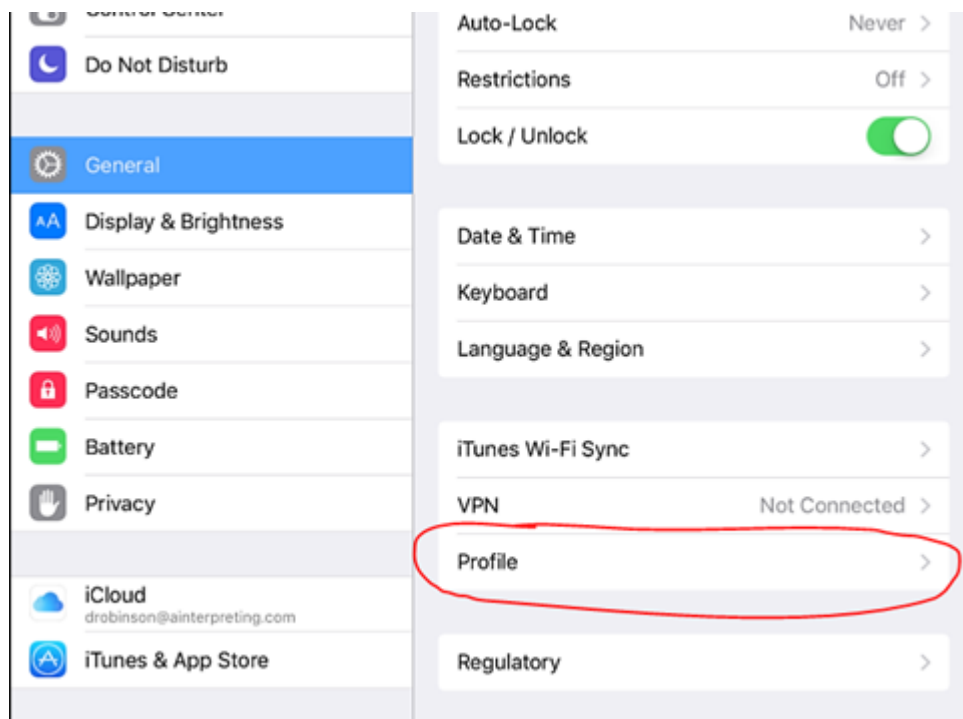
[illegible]
Do Not Disturb

General
Display & Brightness
Wallpaper
Sounds
Passcode
Battery
Privacy

iCloud
drobinson@ainterpreting.com
iTunes & App Store

Auto-Lock
Never
Restrictions
Off
Lock / Unlock

Date & Time
Keyboard
Language & Region

iTunes Wi-Fi Sync
VPN
Not Connected
Profile

Regulatory